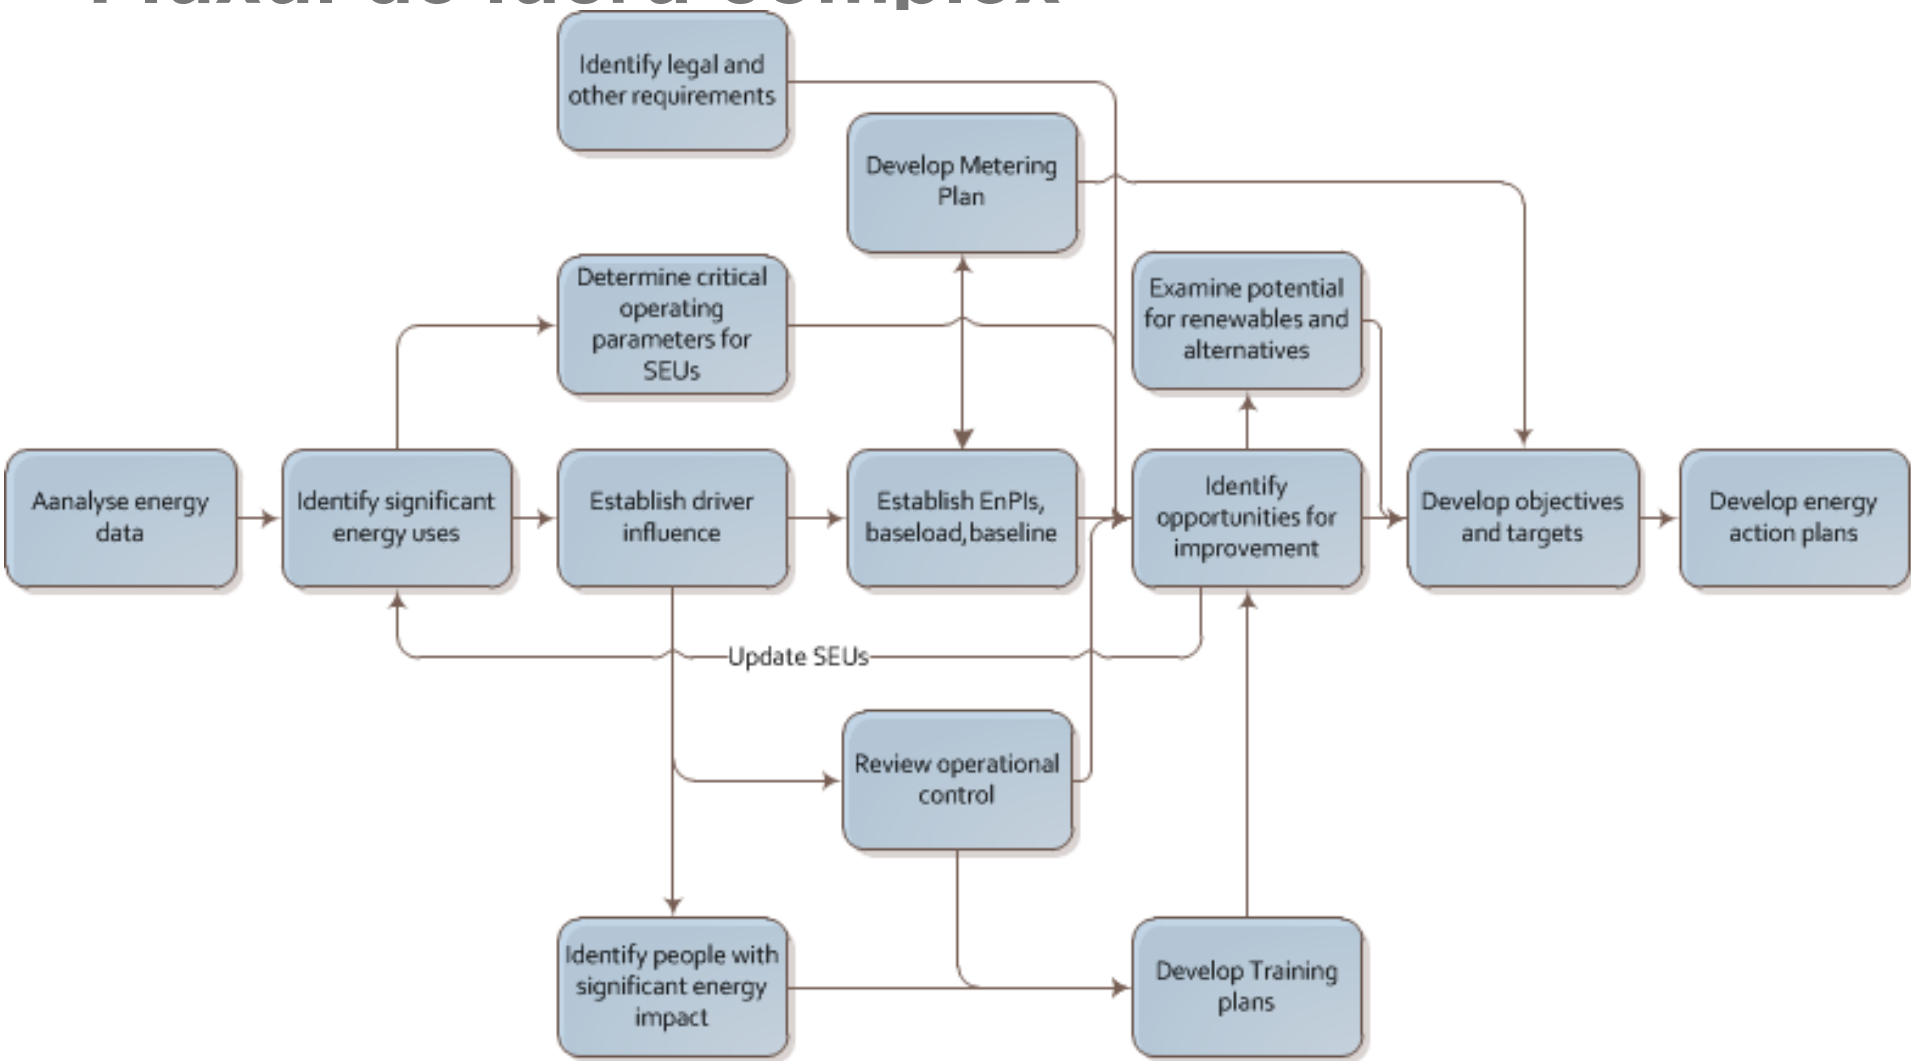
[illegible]

Identify legal and other requirements

Develop Metering Plan

Determine critical operating parameters for SEUs

Examine potential for renewables and alternatives

Aanalyse energy data

Identify significant energy uses

Establish driver influence

Establish EnPIs, baseload, baseline

Identify opportunities for improvement

Develop objectives and targets

Develop energy action plans

Update SEUs

Review operational control

Identify people with significant energy impact

Develop Training plans